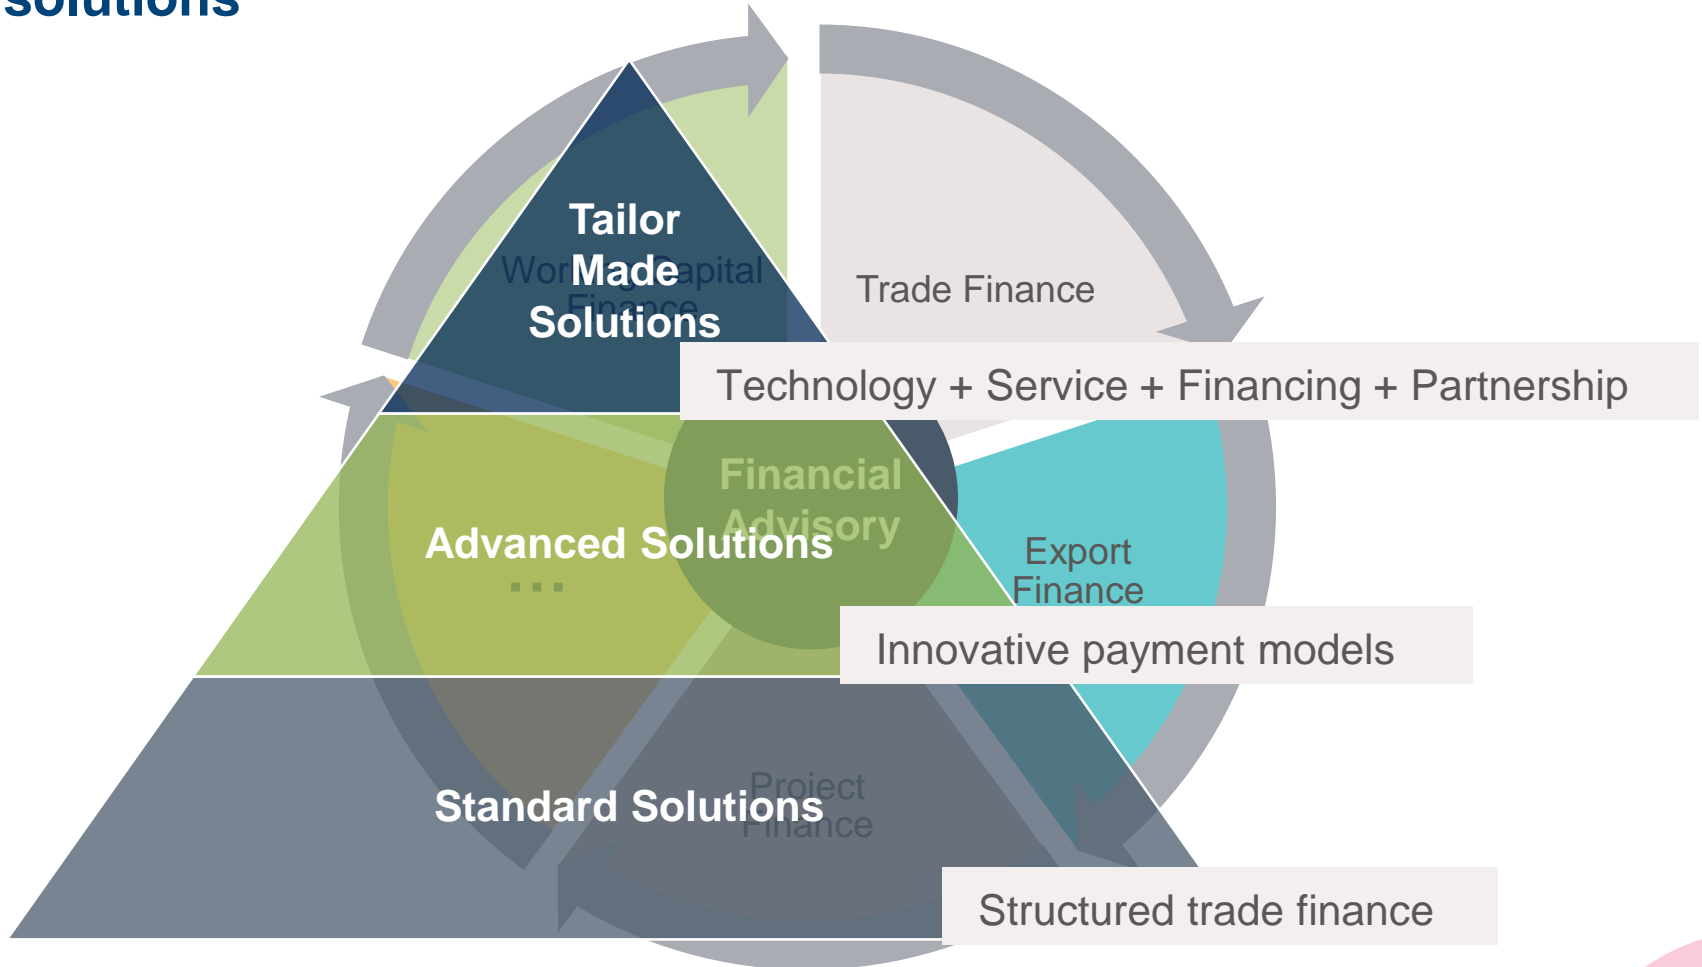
solutions

Tailor Made Solutions

Working Capital Finance

Trade Finance

Technology + Service + Financing + Partnership

Financial Advisory

Advanced Solutions

...

Export Finance

Innovative payment models

Standard Solutions

Project Finance

Structured trade finance